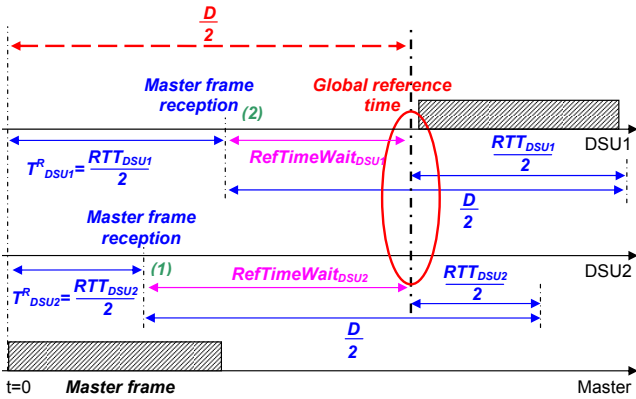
$\frac{D}{2}$

Master frame reception

(2)

Global reference time

$T^{R}_{DSU1} = \frac{RTT_{DSU1}}{2}$

$RefTimeWait_{DSU1}$

$\frac{RTT_{DSU1}}{2}$

DSU1

$\frac{D}{2}$

Master frame reception

(1)

$RefTimeWait_{DSU2}$

$\frac{RTT_{DSU2}}{2}$

DSU2

$T^{R}_{DSU2} = \frac{RTT_{DSU2}}{2}$

$\frac{D}{2}$

t=0

Master frame

Master